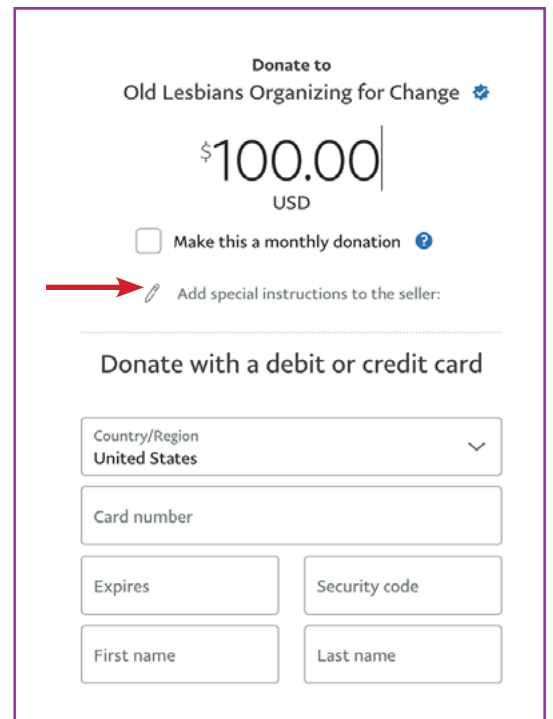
Donate to
Old Lesbians Organizing for Change

$100.00
USD

Make this a monthly donation

Add special instructions to the seller:

Donate with a debit or credit card

Country/Region
United States

Card number

Expires

Security code

First name

Last name